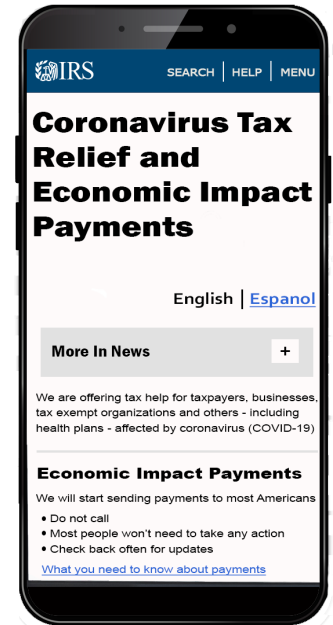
IRS

SEARCH | HELP | MENU

Coronavirus Tax Relief and Economic Impact Payments

English | Espanol

More In News +

We are offering tax help for taxpayers, businesses, tax exempt organizations and others - including health plans - affected by coronavirus (COVID-19)

Economic Impact Payments

We will start sending payments to most Americans

- Do not call
- Most people won't need to take any action
- Check back often for updates

What you need to know about payments